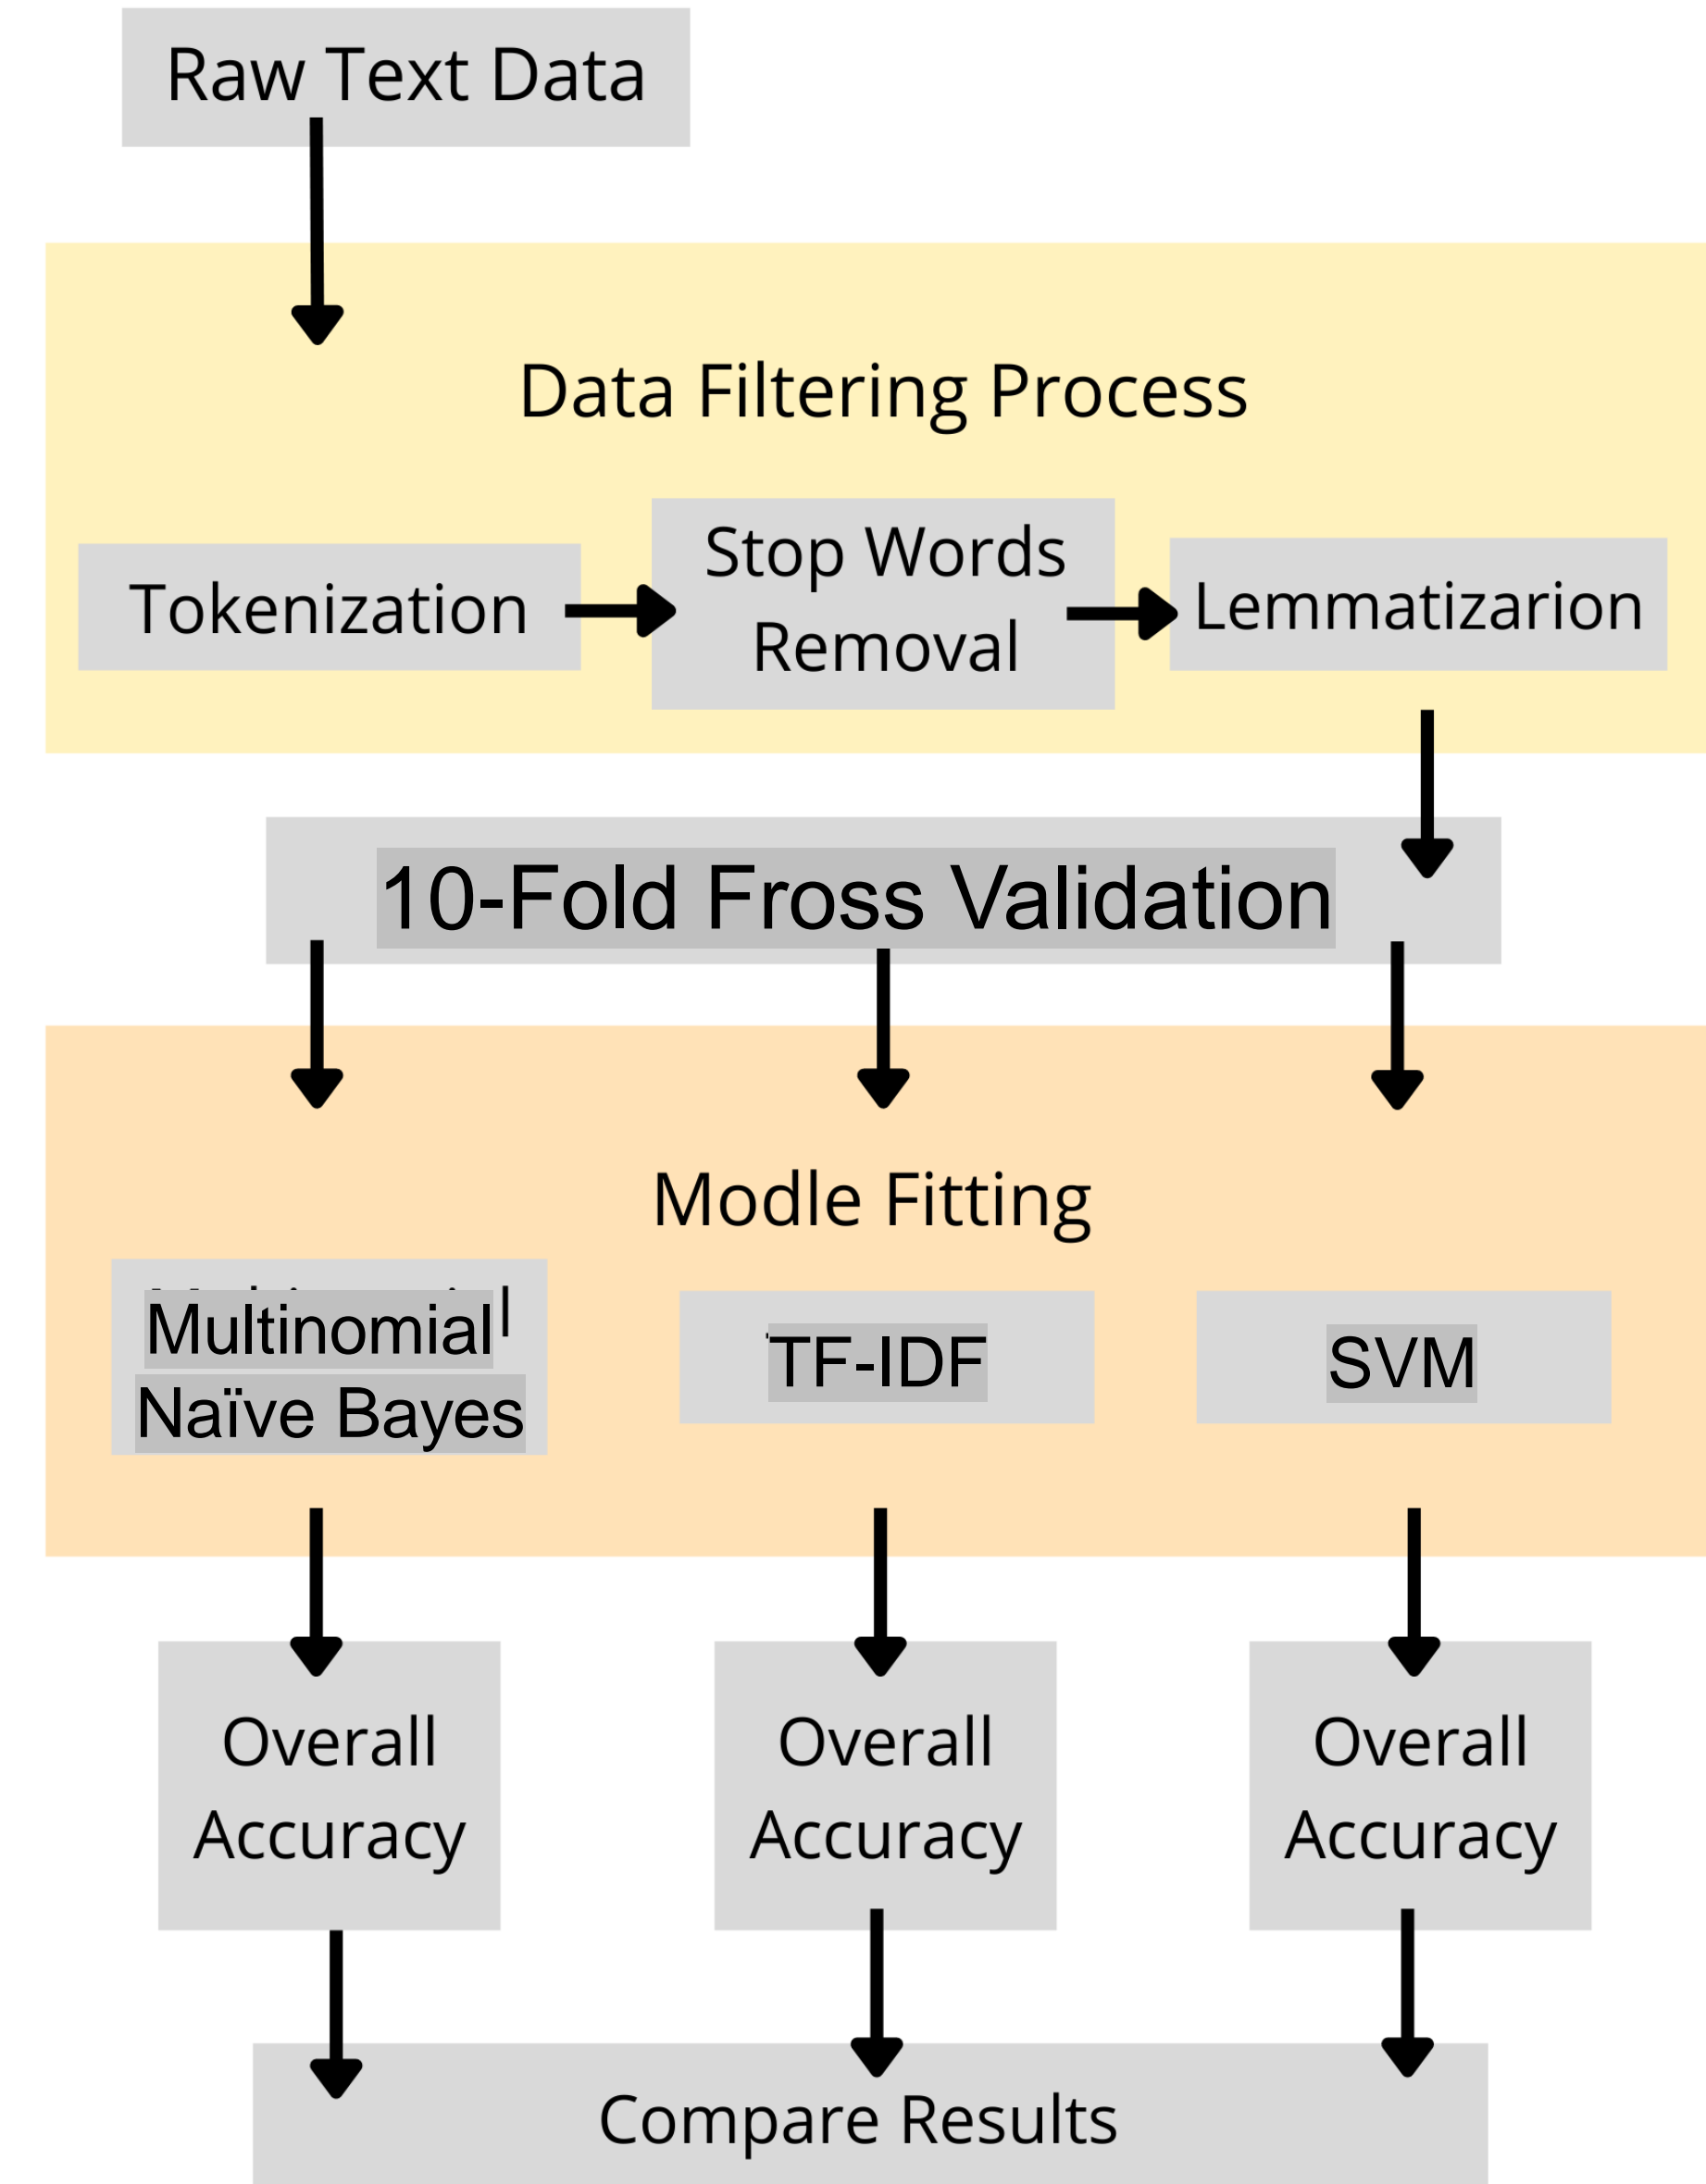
Raw Text Data

Data Filtering Process

Tokenization

Stop Words Removal

Lemmatizarion

10-Fold Fross Validation

Modle Fitting

Multinomial Naïve Bayes

TF-IDF

SVM

Overall Accuracy

Overall Accuracy

Overall Accuracy

Compare Results